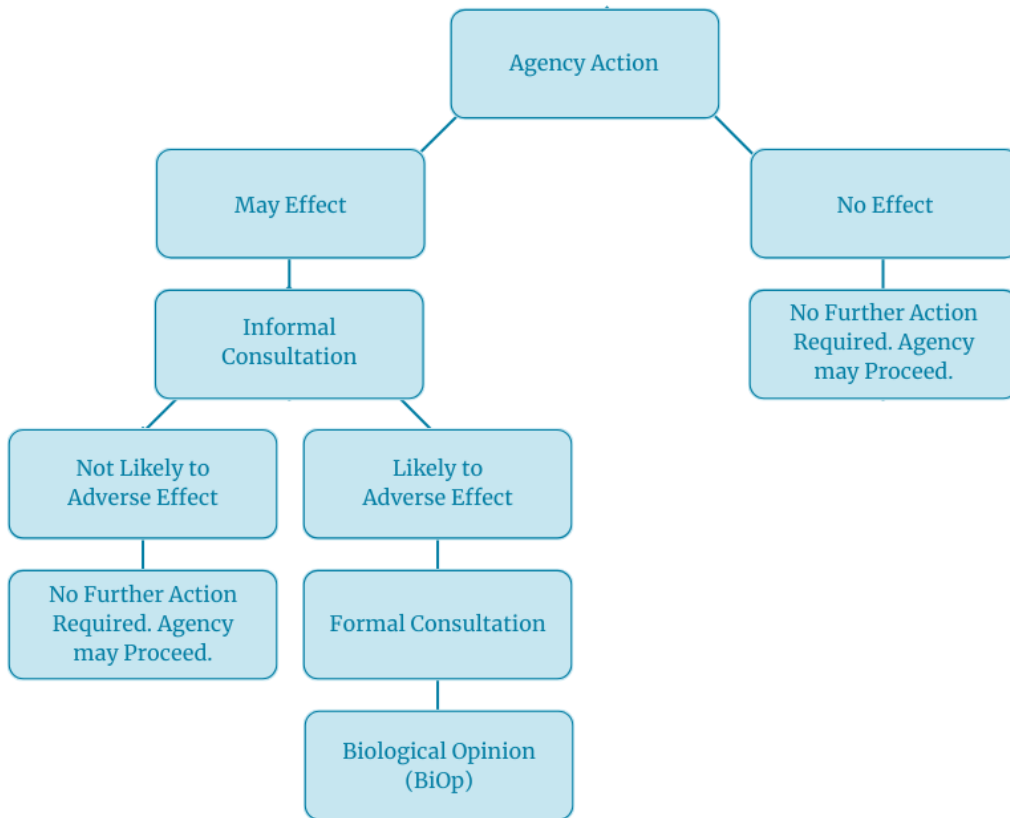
Agency Action

May Effect

Informal Consultation

Not Likely to Adverse Effect

No Further Action Required. Agency may Proceed.

Likely to Adverse Effect

Formal Consultation

Biological Opinion (BiOp)

No Effect

No Further Action Required. Agency may Proceed.